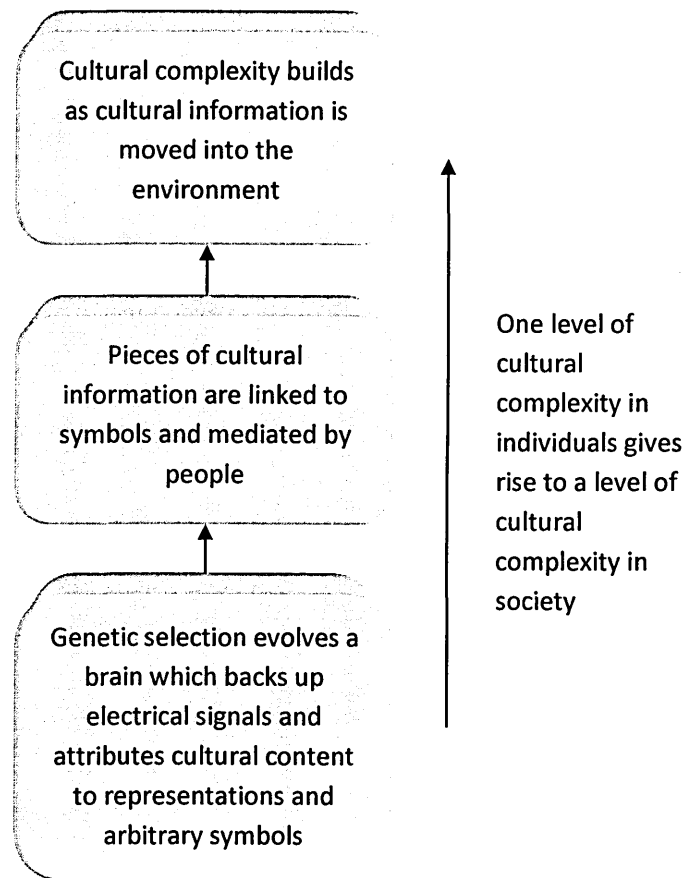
Cultural complexity builds as cultural information is moved into the environment

Pieces of cultural information are linked to symbols and mediated by people

Genetic selection evolves a brain which backs up electrical signals and attributes cultural content to representations and arbitrary symbols

One level of cultural complexity in individuals gives rise to a level of cultural complexity in society